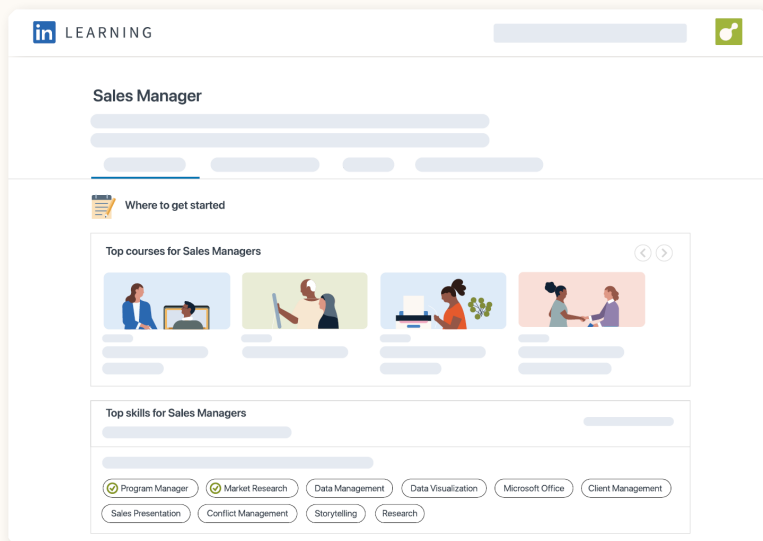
in LEARNING

Sales Manager

Where to get started

Top courses for Sales Managers

Top skills for Sales Managers

Program Manager
Market Research
Data Management
Data Visualization
Microsoft Office
Client Management
Sales Presentation
Conflict Management
Storytelling
Research